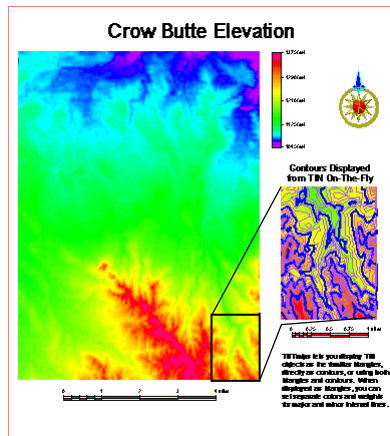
Crow Butte Elevation

1275 feet
1200 feet
1125 feet
1050 feet
1010 feet

Contours Displayed from TIN On-The-Fly

0 0.25 0.5 0.75 1 Miles

TIN layers let you display TIN objects as the familiar triangles, directly as contours, or using both triangles and contours. When displayed as triangles, you can set separate colors and weights for major and minor interval lines.

0 1 2 3 4 Miles